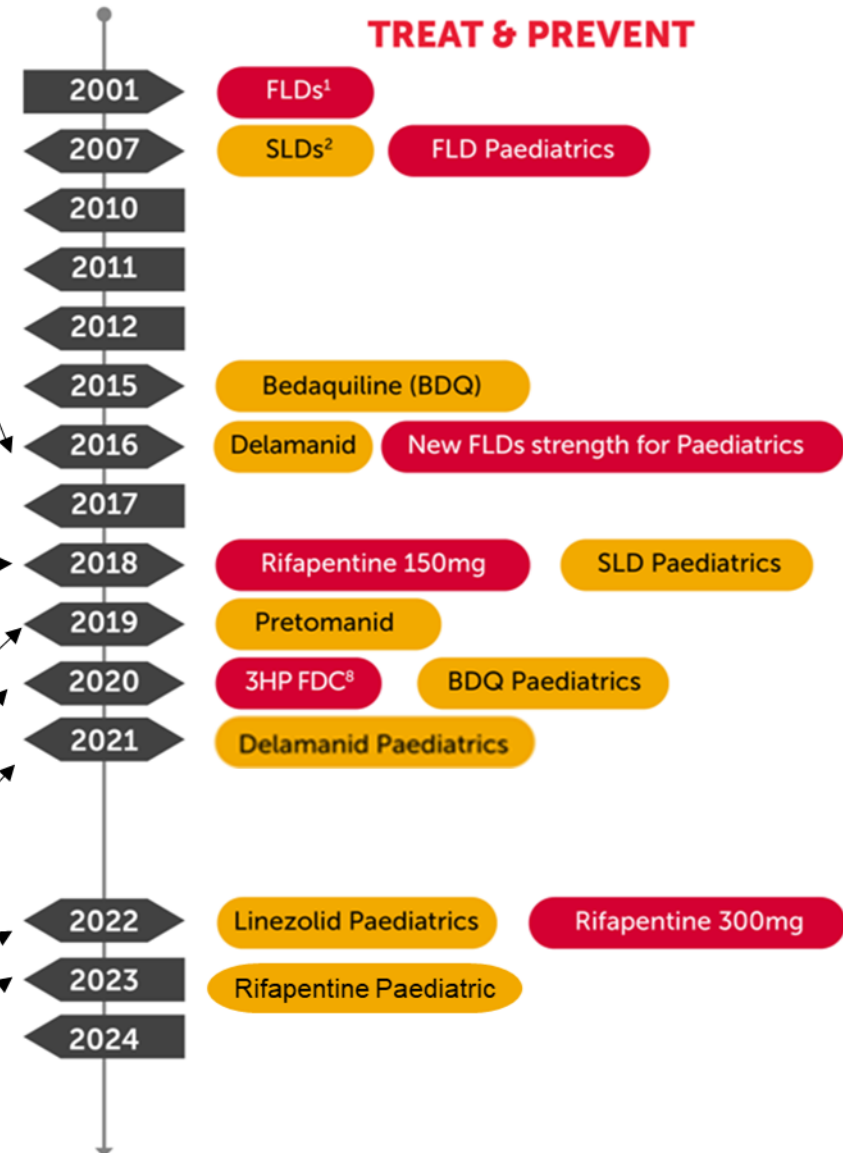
TREAT & PREVENT

2001 FLDs$^1$

2007 SLDs$^2$ FLD Paediatrics

2010

2011

2012

2015 Bedaquiline (BDQ)

2016 Delamanid New FLDs strength for Paediatrics

2017

2018 Rifapentine 150mg SLD Paediatrics

2019 Pretomanid

2020 3HP FDC$^8$ BDQ Paediatrics

2021 Delamanid Paediatrics

2022 Linezolid Paediatrics Rifapentine 300mg

2023 Rifapentine Paediatric

2024